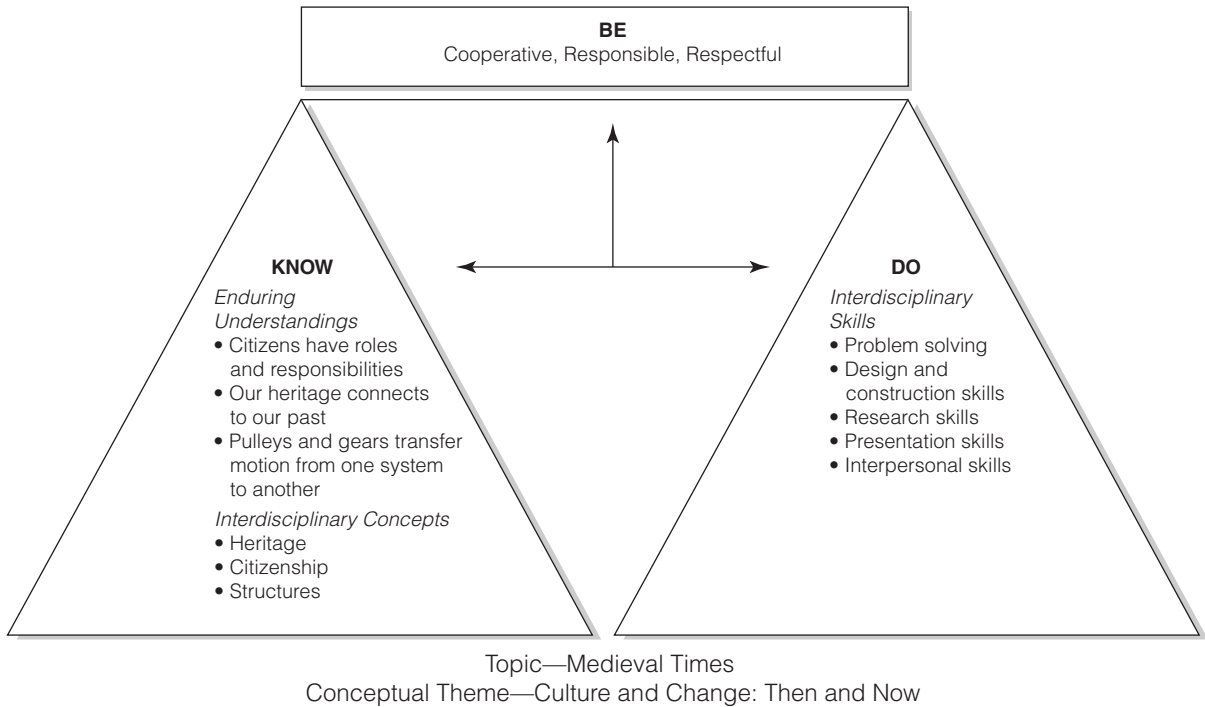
BE
Cooperative, Responsible, Respectful

KNOW
Enduring Understandings
• Citizens have roles and responsibilities
• Our heritage connects to our past
• Pulleys and gears transfer motion from one system to another
Interdisciplinary Concepts
• Heritage
• Citizenship
• Structures

DO
Interdisciplinary Skills
• Problem solving
• Design and construction skills
• Research skills
• Presentation skills
• Interpersonal skills

Topic—Medieval Times
Conceptual Theme—Culture and Change: Then and Now